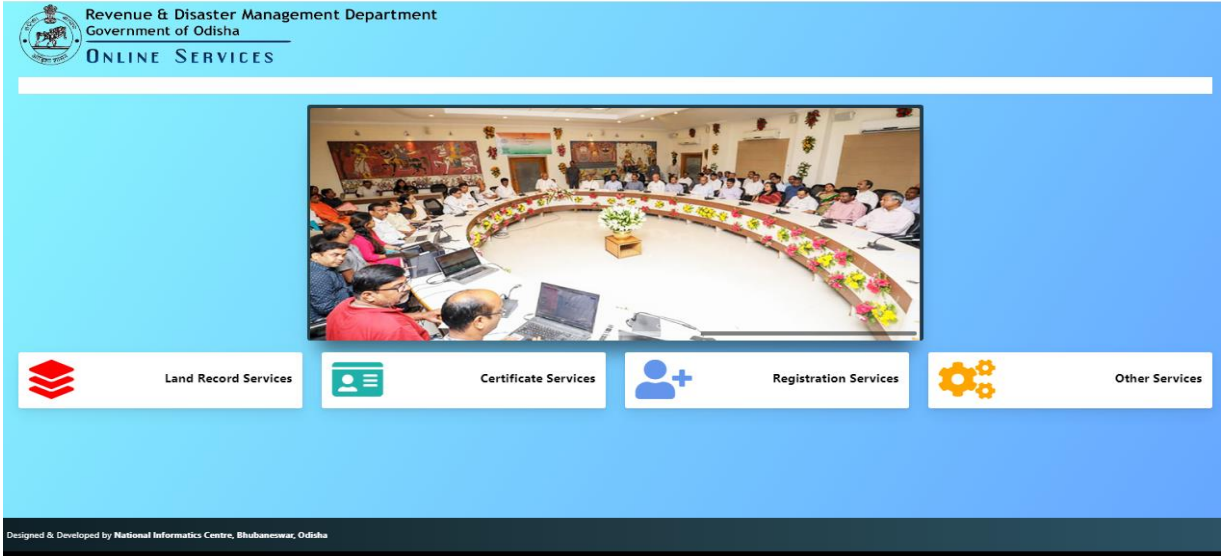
Revenue & Disaster Management Department
Government of Odisha
ONLINE SERVICES

Land Record Services

Certificate Services

Registration Services

Other Services

Designed & Developed by National Informatics Centre, Bhubaneswar, Odisha